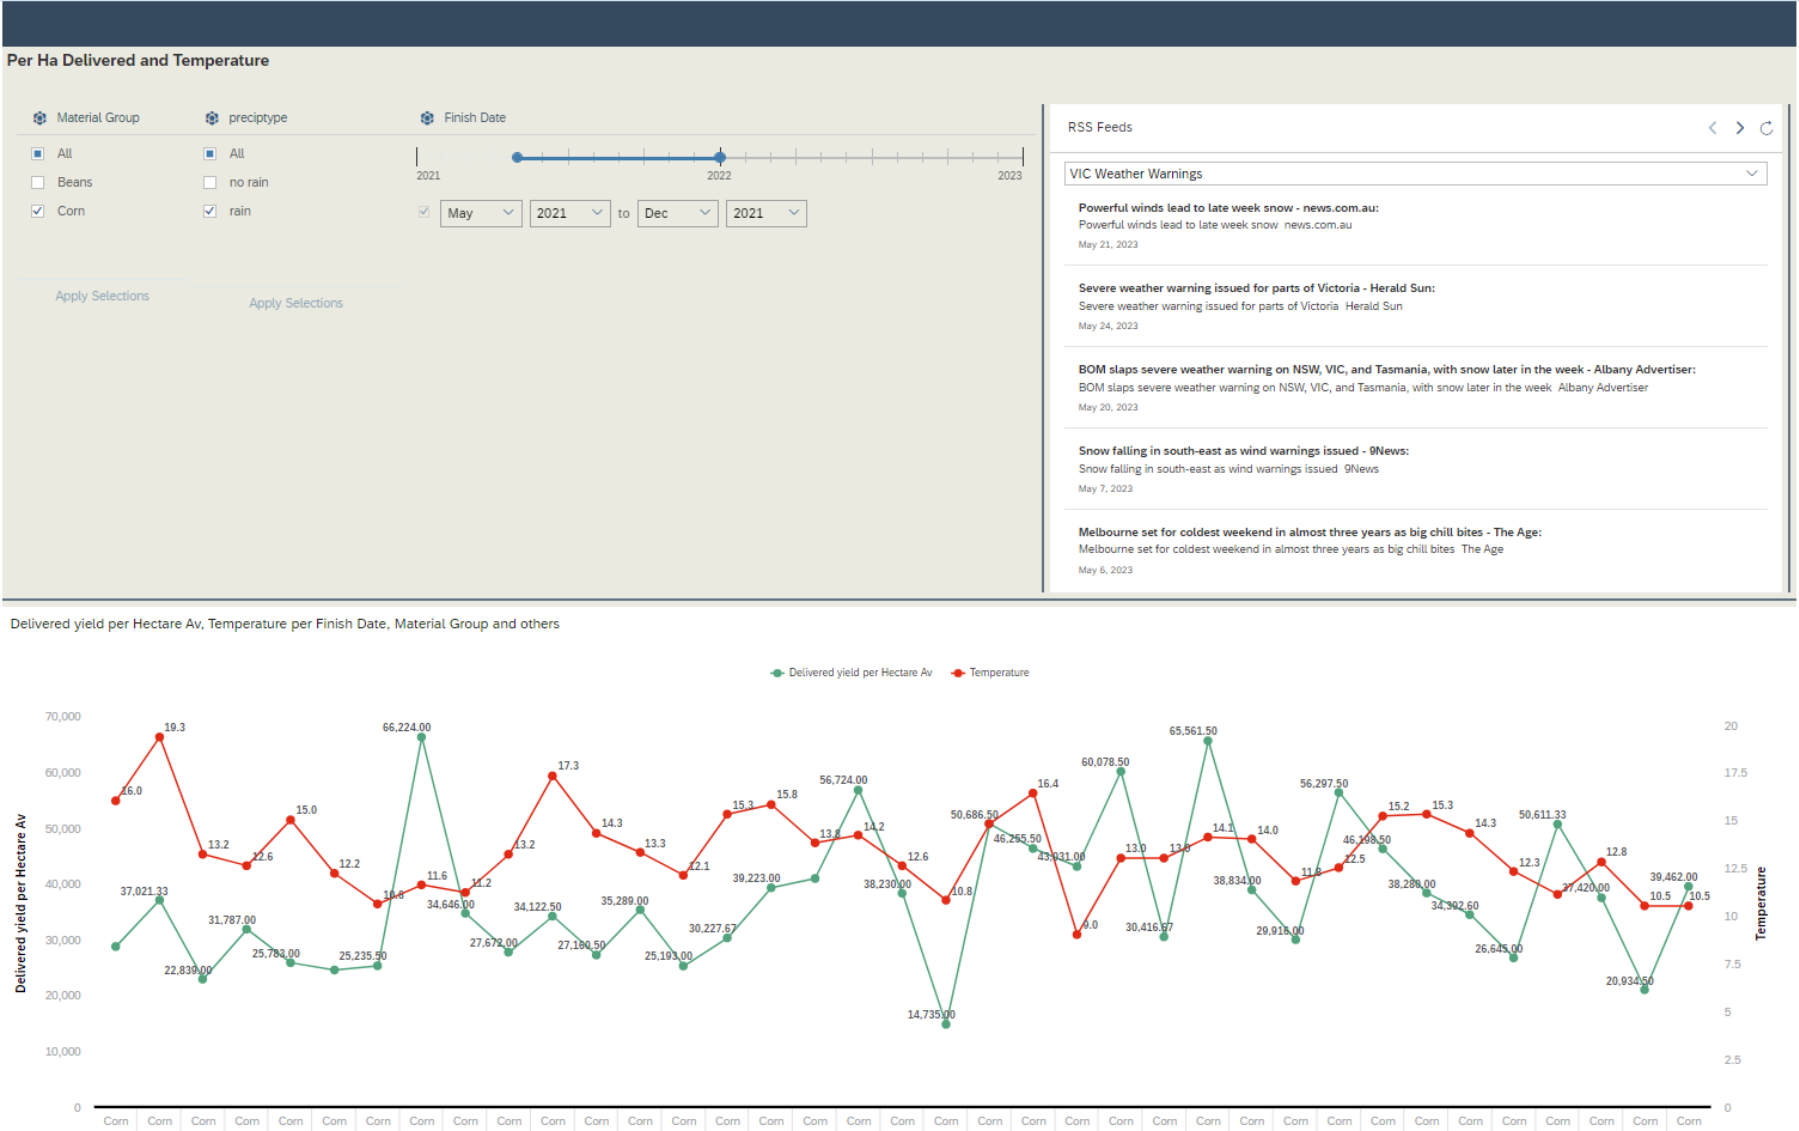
Per Ha Delivered and Temperature

Material Group
All
Beans
Corn
Apply Selections

preciptype
All
no rain
rain
Apply Selections

Finish Date
2021 2022 2023
May 2021 to Dec 2021

RSS Feeds

VIC Weather Warnings

Powerful winds lead to late week snow - news.com.au:
Powerful winds lead to late week snow news.com.au
May 21, 2023

Severe weather warning issued for parts of Victoria - Herald Sun:
Severe weather warning issued for parts of Victoria Herald Sun
May 24, 2023

BOM slaps severe weather warning on NSW, VIC, and Tasmania, with snow later in the week - Albany Advertiser:
BOM slaps severe weather warning on NSW, VIC, and Tasmania, with snow later in the week Albany Advertiser
May 20, 2023

Snow falling in south-east as wind warnings issued - 9News:
Snow falling in south-east as wind warnings issued 9News
May 7, 2023

Melbourne set for coldest weekend in almost three years as big chill bites - The Age:
Melbourne set for coldest weekend in almost three years as big chill bites The Age
May 6, 2023

Delivered yield per Hectare Av, Temperature per Finish Date, Material Group and others

Delivered yield per Hectare Av Temperature

Delivered yield per Hectare Av
Temperature

70,000 60,000 50,000 40,000 30,000 20,000 10,000 0
20 17.5 15 12.5 10 7.5 5 2.5 0

16.0 19.3 13.2 12.6 15.0 12.2 10.8 11.6 11.2 13.2 17.3 14.3 13.3 12.1 15.3 15.8 13.8 14.2 12.6 10.8 16.4 9.0 13.0 13.0 14.1 14.0 11.8 12.5 15.2 15.3 14.3 12.3 12.8 10.5 10.5

37,021.33 22,839.00 31,787.00 25,783.00 25,235.50 66,224.00 34,646.00 27,672.00 34,122.50 27,160.50 35,289.00 25,193.00 30,227.67 39,223.00 56,724.00 38,230.00 14,735.00 50,686.50 46,255.50 43,031.00 60,078.50 30,416.67 65,561.50 38,834.00 29,916.00 56,297.50 46,198.50 38,288.00 34,392.60 26,645.00 50,611.33 37,420.00 20,934.50 39,462.00

Corn Corn Corn Corn Corn Corn Corn Corn Corn Corn Corn Corn Corn Corn Corn Corn Corn Corn Corn Corn Corn Corn Corn Corn Corn Corn Corn Corn Corn Corn Corn Corn Corn Corn Corn Corn Corn Corn Corn Corn